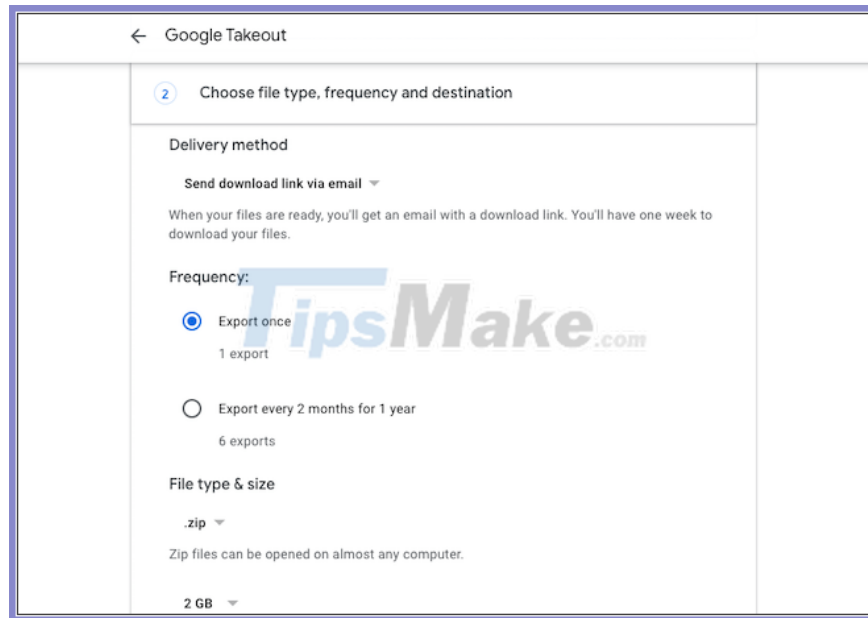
← Google Takeout

2 Choose file type, frequency and destination

Delivery method

Send download link via email

When your files are ready, you'll get an email with a download link. You'll have one week to download your files.

Frequency:

Export once

1 export

Export every 2 months for 1 year

6 exports

File type & size

.zip

Zip files can be opened on almost any computer.

2 GB

TipsMake.com